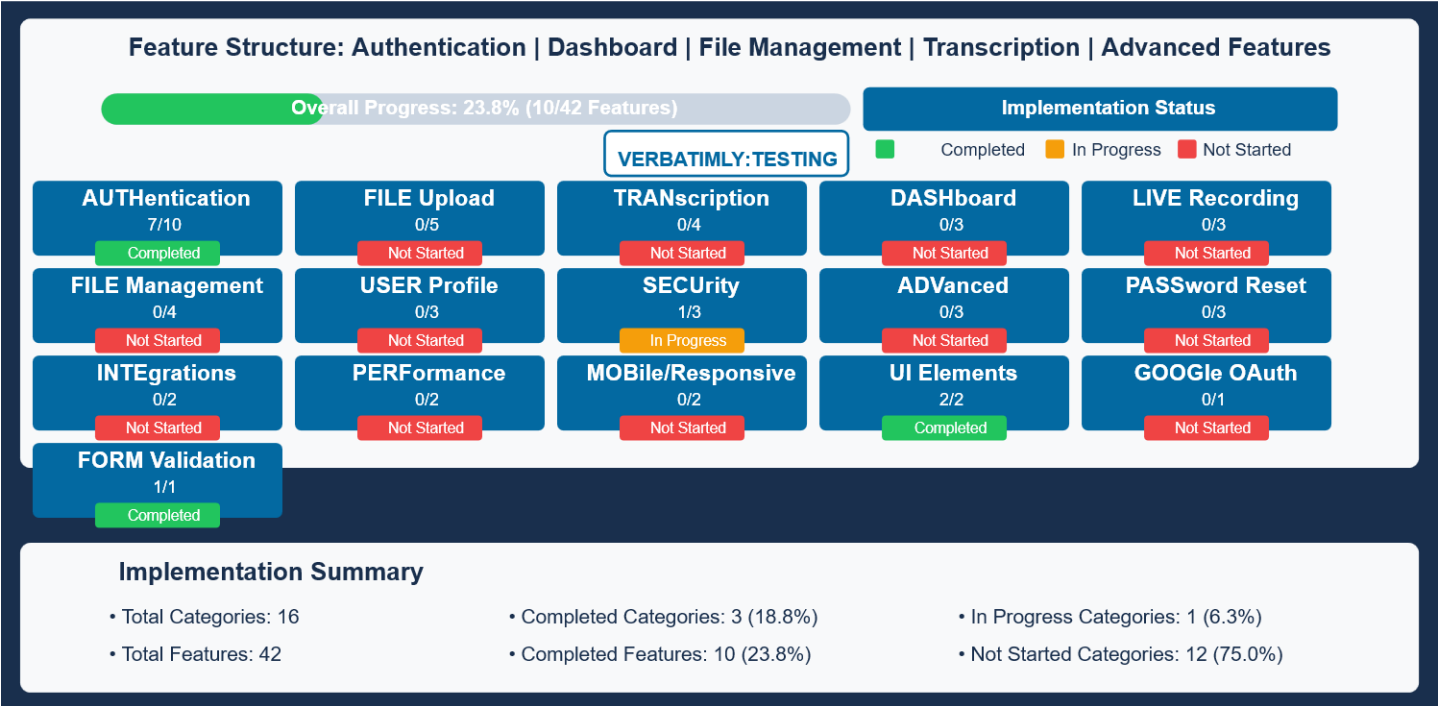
Feature Structure: Authentication | Dashboard | File Management | Transcription | Advanced Features

Overall Progress: 23.8% (10/42 Features)

Implementation Status

Completed In Progress Not Started

VERBATIMLY:TESTING

AUTHentication
7/10
Completed

FILE Upload
0/5
Not Started

TRANscription
0/4
Not Started

DASHboard
0/3
Not Started

LIVE Recording
0/3
Not Started

FILE Management
0/4
Not Started

USER Profile
0/3
Not Started

SECUrity
1/3
In Progress

ADVanced
0/3
Not Started

PASSword Reset
0/3
Not Started

INTEgrations
0/2
Not Started

PERFormance
0/2
Not Started

MOBile/Responsive
0/2
Not Started

UI Elements
2/2
Completed

GOOGle OAuth
0/1
Not Started

FORM Validation
1/1
Completed

Implementation Summary

• Total Categories: 16
• Total Features: 42

• Completed Categories: 3 (18.8%)
• Completed Features: 10 (23.8%)

• In Progress Categories: 1 (6.3%)
• Not Started Categories: 12 (75.0%)